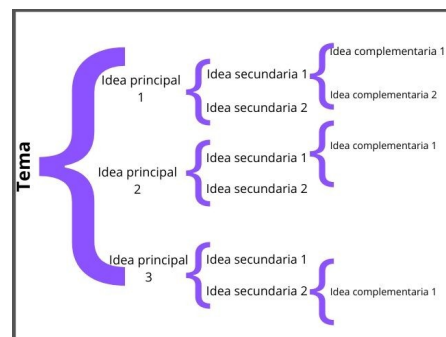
Tema

Idea principal 1
Idea secundaria 1
Idea complementaria 1
Idea complementaria 2
Idea secundaria 2

Idea principal 2
Idea secundaria 1
Idea complementaria 1
Idea secundaria 2

Idea principal 3
Idea secundaria 1
Idea secundaria 2
Idea complementaria 1